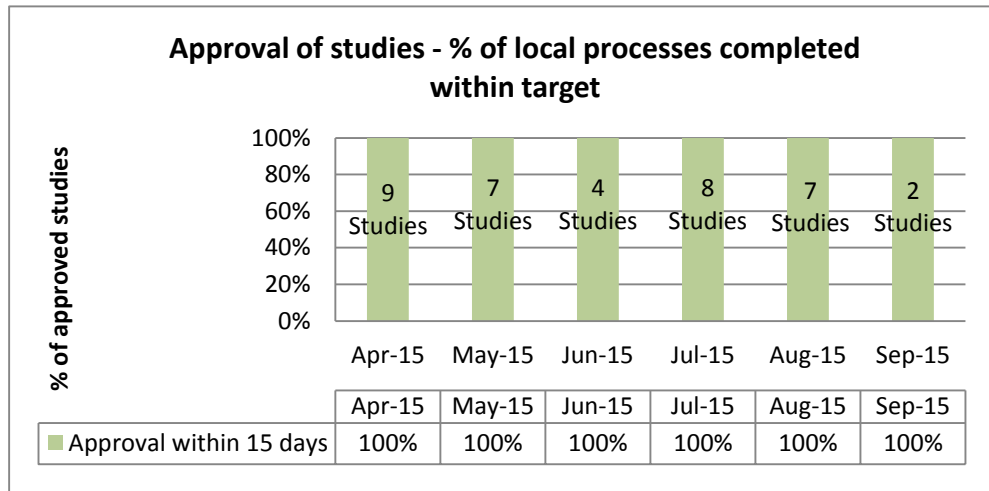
Approval of studies - % of local processes completed within target

% of approved studies

100%
80%
60%
40%
20%
0%

9 Studies
7 Studies
4 Studies
8 Studies
7 Studies
2 Studies

Apr-15 May-15 Jun-15 Jul-15 Aug-15 Sep-15

| | Apr-15 | May-15 | Jun-15 | Jul-15 | Aug-15 | Sep-15 |
|---|---|---|---|---|---|---|
| Approval within 15 days | 100% | 100% | 100% | 100% | 100% | 100% |